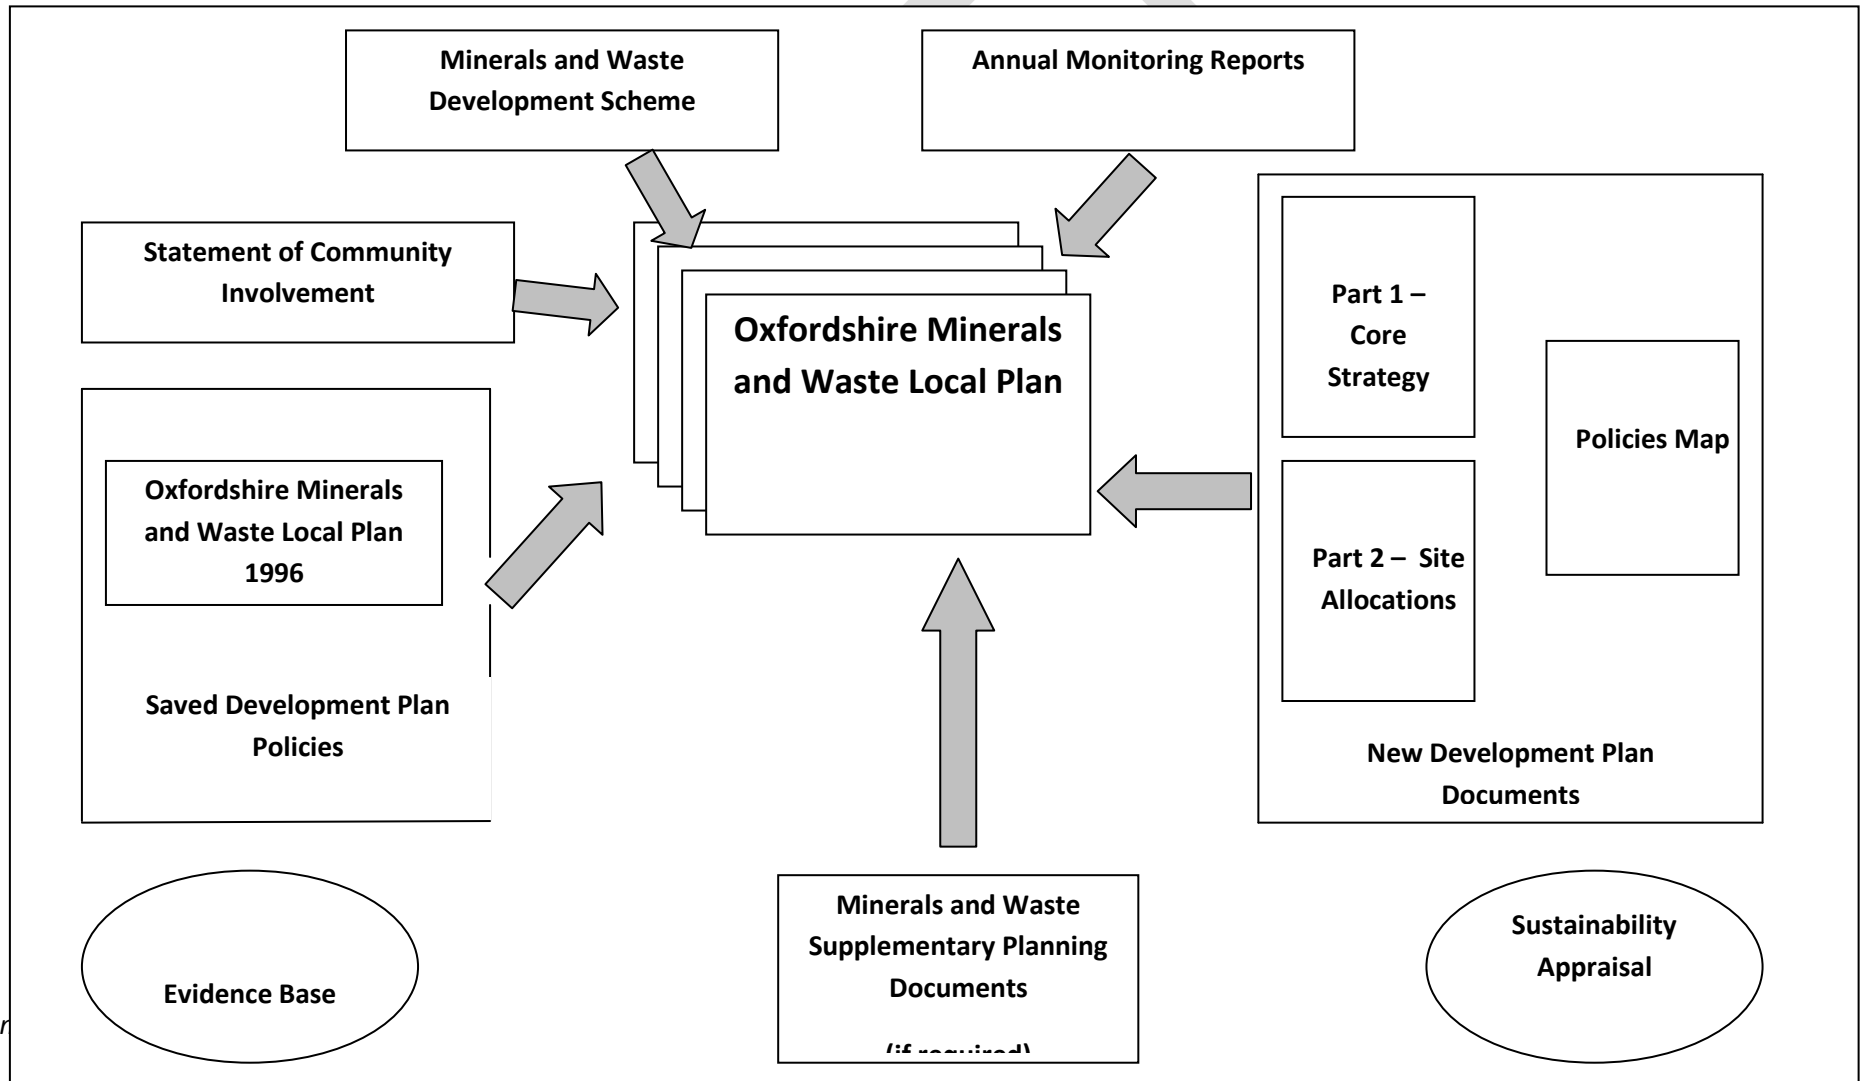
Minerals and Waste Development Scheme

Annual Monitoring Reports

Statement of Community Involvement

Oxfordshire Minerals and Waste Local Plan

Part 1 – Core Strategy

Policies Map

Part 2 – Site Allocations

New Development Plan Documents

Oxfordshire Minerals and Waste Local Plan 1996

Saved Development Plan Policies

Evidence Base

Minerals and Waste Supplementary Planning Documents

(if required)

Sustainability Appraisal